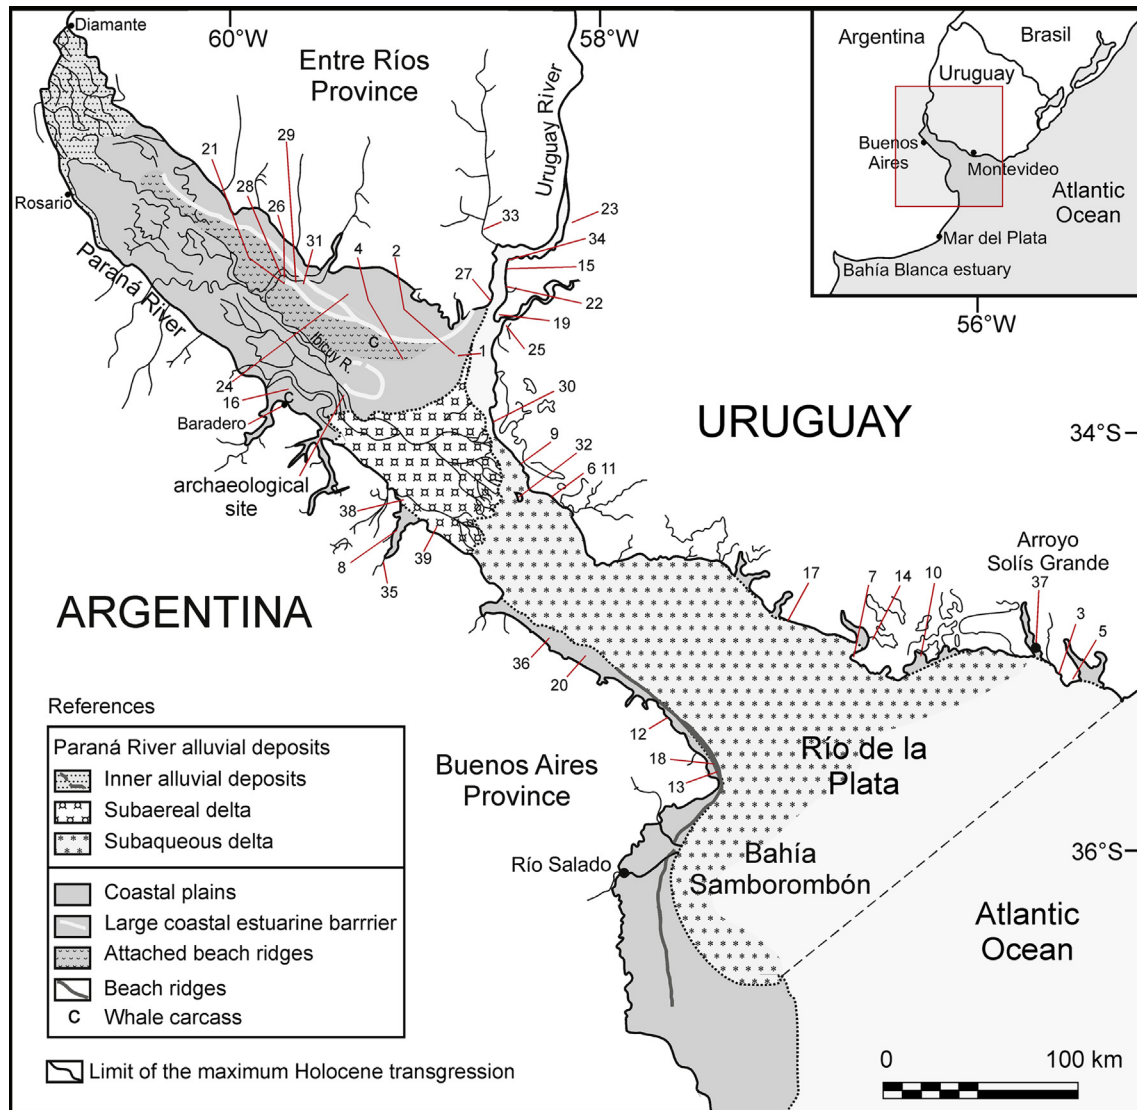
Diamante
60°W
Entre Ríos Province
58°W
Uruguay River
Argentina
Brasil
Uruguay
Buenos Aires
Montevideo
Atlantic Ocean
Mar del Plata
Bahía Blanca estuary
56°W
Rosario
21
29
28
26
31
4
2
33
23
34
15
22
19
25
27
1
Paraná River
Ibicuy R.
C
24
16
C
Baradero
30
9
32
6 11
D
URUGUAY
34°S
archaeological site
38
8
35
39
17
7
14
10
Arroyo Solís Grande
37
3
5
ARGENTINA
36
20
12
18
13
Río de la Plata
Buenos Aires Province
Río Salado
Bahía Samborombón
36°S
Atlantic Ocean

References
Paraná River alluvial deposits
Inner alluvial deposits
Subaereal delta
Subaqueous delta
Coastal plains
Large coastal estuarine barrrier
Attached beach ridges
Beach ridges
C Whale carcass
Limit of the maximum Holocene transgression
0
100 km